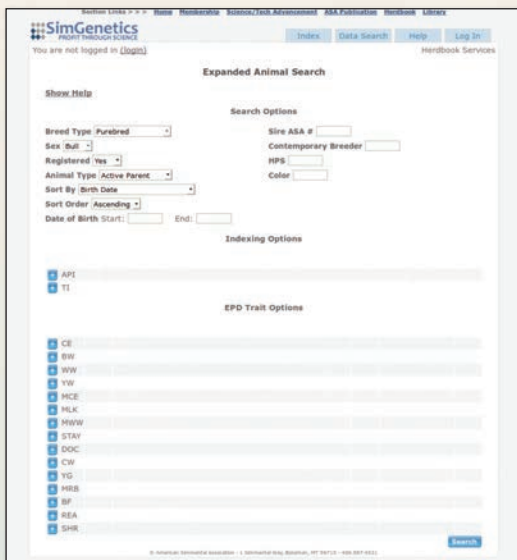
Section Links > > > Home Membership Science/Tech Advancement ASA Publication Herdbook Library

SimGenetics
PROFIT THROUGH SCIENCE

Index Data Search Help Log In

You are not logged in (login)

Herdbook Services

Expanded Animal Search

Show Help

Search Options

Breed Type Purebred

Sire ASA #

Sex Bull

Contemporary Breeder

Registered Yes

HPS

Animal Type Active Parent

Color

Sort By Birth Date

Sort Order Ascending

Date of Birth Start: End:

Indexing Options

API
TI

EPD Trait Options

CE
BW
WW
YW
MCE
MLK
MWW
STAY
DOC
CW
YG
MRB
BF
REA
SHR

Search

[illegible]